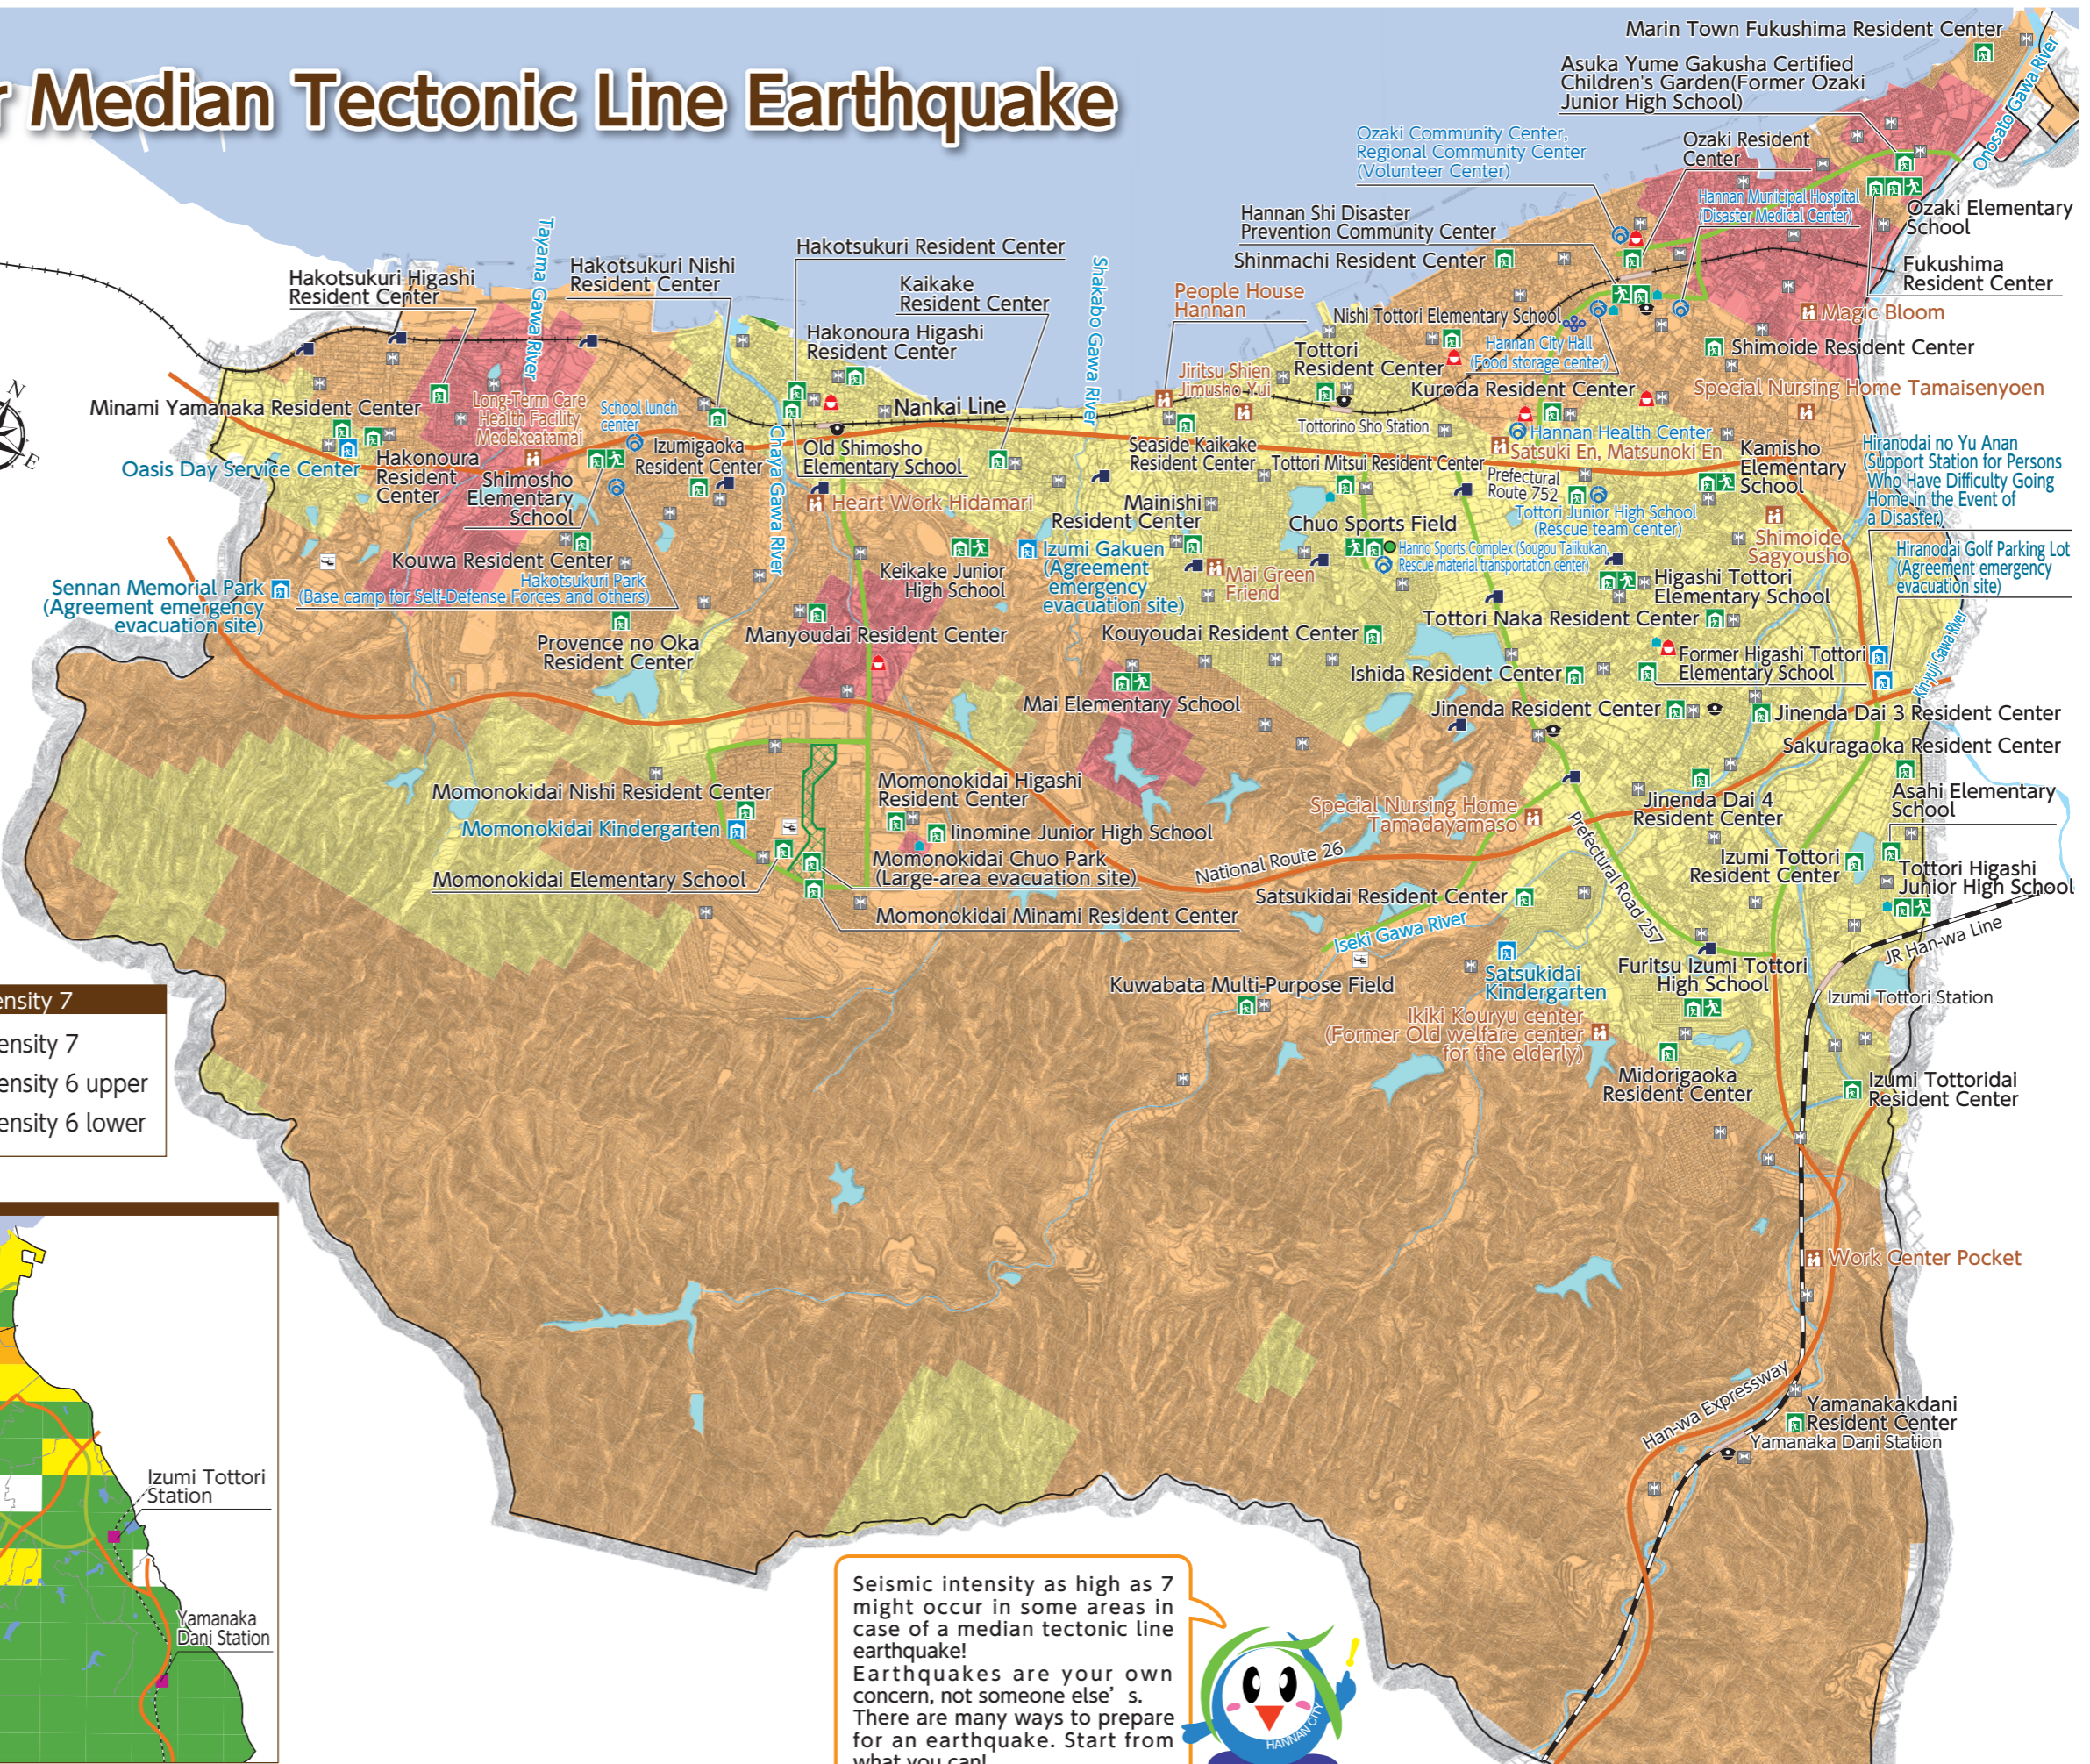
r Median Tectonic Line Earthquake

Marin Town Fukushima Resident Center
Asuka Yume Gakusha Certified Children's Garden(Former Ozaki Junior High School)
Ozaki Community Center, Regional Community Center (Volunteer Center)
Ozaki Resident Center
Hannan Municipal Hospital (Disaster Medical Center)
Ozaki Elementary School
Onosato Gawa River
Fukushima Resident Center
Magic Bloom
Shimoide Resident Center
Special Nursing Home Tamaisenyoen
Hannan Shi Disaster Prevention Community Center
Shinmachi Resident Center
Nishi Tottori Elementary School
Hannan City Hall (Food storage center)
Kuroda Resident Center
Hannan Health Center
Satsuki En, Matsunoki En
Kamisho Elementary School
Hiranodai no Yu Anan (Support Station for Persons Who Have Difficulty Going Home in the Event of a Disaster)
Shimoide Sagyousho
Hiranodai Golf Parking Lot (Agreement emergency evacuation site)
Hakotsukuri Resident Center
Kaikake Resident Center
Hakonoura Higashi Resident Center
Shakabo Gawa River
People House Hannan
Jiritsu Shien Jimusho Yui
Tottori Resident Center
Tottorino Sho Station
Nankai Line
Hakotsukuri Higashi Resident Center
Hakotsukuri Nishi Resident Center
Tayama Gawa River
Long-Term Care Health Facility Medekeatamai
School lunch center
Minami Yamanaka Resident Center
Izumigaoka Resident Center
Old Shimosho Elementary School
Chaya Gawa River
Seaside Kaikake Resident Center
Tottori Mitsui Resident Center
Prefectural Route 752
Tottori Junior High School (Rescue team center)
Oasis Day Service Center
Hakonoura Resident Center
Shimosho Elementary School
Heart Work Hidamari
Mainishi Resident Center
Chuo Sports Field
Hanno Sports Complex (Sougou Taikukan, Rescue material transportation center)
Higashi Tottori Elementary School
Kouwa Resident Center
Hakotsukuri Park (Base camp for Self-Defense Forces and others)
Sennan Memorial Park (Agreement emergency evacuation site)
Keikake Junior High School
Izumi Gakuen (Agreement emergency evacuation site)
Mai Green Friend
Tottori Naka Resident Center
Provence no Oka Resident Center
Manyoudai Resident Center
Kouyoudai Resident Center
Ishida Resident Center
Former Higashi Tottori Elementary School
Kasugi Gawa River
Mai Elementary School
Jinenda Resident Center
Jinenda Dai 3 Resident Center
Sakuragaoka Resident Center
Momonokidai Nishi Resident Center
Momonokidai Kindergarten
Momonokidai Higashi Resident Center
Iinomine Junior High School
Special Nursing Home Tamadayamaso
Jinenda Dai 4 Resident Center
Asahi Elementary School
Prefectural Road 257
Momonokidai Elementary School
Momonokidai Chuo Park (Large-area evacuation site)
National Route 26
Satsukidai Resident Center
Izumi Tottori Resident Center
Tottori Higashi Junior High School
Momonokidai Minami Resident Center
Iseki Gawa River
JR Han-wa Line
ensity 7
ensity 7
ensity 6 upper
ensity 6 lower
Kuwabata Multi-Purpose Field
Satsukidai Kindergarten
Furitsu Izumi Tottori High School
Izumi Tottori Station
Ikiki Kouryu center (Former Old welfare center for the elderly)
Midorigaoka Resident Center
Izumi Tottoridai Resident Center
Work Center Pocket
Izumi Tottori Station
Yamanaka Dani Station
Han-wa Expressway
Yamanakakdani Resident Center
Yamanaka Dani Station
Seismic intensity as high as 7 might occur in some areas in case of a median tectonic line earthquake!
Earthquakes are your own concern, not someone else's. There are many ways to prepare for an earthquake. Start from what you can!
HANNAN CITY